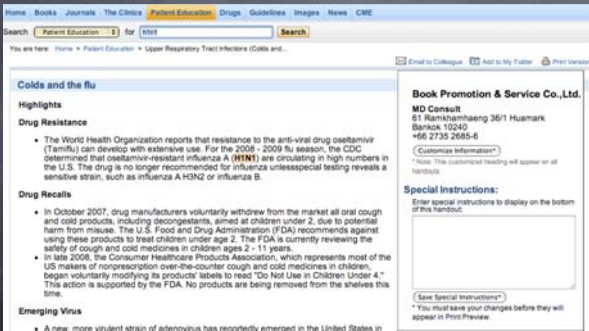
Home Books Journals The Clinics Patient Education Drugs Guidelines Images News CME

Search Patient Education for H1N1 Search

You are here: Home > Patient Education > Upper Respiratory Tract Infections (Colds and...

Email to Colleague Add to My Folder Print Version

Colds and the flu

Highlights

Drug Resistance

• The World Health Organization reports that resistance to the anti-viral drug oseltamivir (Tamiflu) can develop with extensive use. For the 2008 - 2009 flu season, the CDC determined that oseltamivir-resistant influenza A (H1N1) are circulating in high numbers in the U.S. The drug is no longer recommended for influenza unlessspecial testing reveals a sensitive strain, such as influenza A H3N2 or influenza B.

Drug Recalls

• In October 2007, drug manufacturers voluntarily withdrew from the market all oral cough and cold products, including decongestants, aimed at children under 2, due to potential harm from misuse. The U.S. Food and Drug Administration (FDA) recommends against using these products to treat children under age 2. The FDA is currently reviewing the safety of cough and cold medicines in children ages 2 - 11 years.
• In late 2008, the Consumer Healthcare Products Association, which represents most of the US makers of nonprescription over-the-counter cough and cold medicines in children, began voluntarily modifying its products' labels to read "Do Not Use in Children Under 4." This action is supported by the FDA. No products are being removed from the shelves this time.

Emerging Virus

• A new, more virulent strain of adenovirus has reportedly emerged in the United States in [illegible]

Book Promotion & Service Co.,Ltd.
MD Consult
61 Ramkhamhaeng 36/1 Huamark
Bankok 10240
+66 2735 2685-6

Customize Information*

* Note: This customized heading will appear on all handouts.

Special Instructions:

Enter special instructions to display on the bottom of this handout:

Save Special Instructions*

* You must save your changes before they will appear in Print Preview.